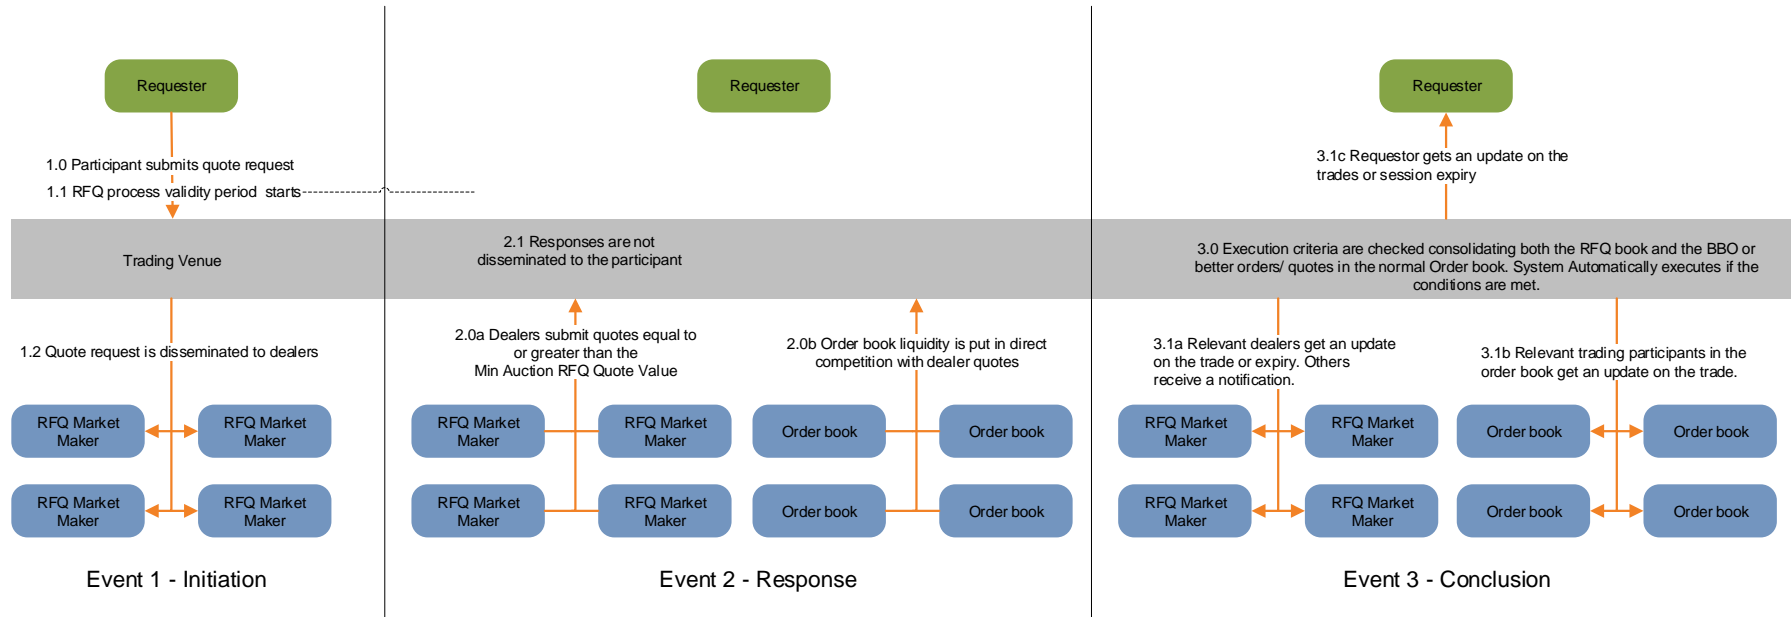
Requester

1.0 Participant submits quote request

1.1 RFQ process validity period starts

Trading Venue

1.2 Quote request is disseminated to dealers

RFQ Market Maker

RFQ Market Maker

RFQ Market Maker

RFQ Market Maker

Event 1 - Initiation

Requester

2.1 Responses are not disseminated to the participant

2.0a Dealers submit quotes equal to or greater than the Min Auction RFQ Quote Value

2.0b Order book liquidity is put in direct competition with dealer quotes

RFQ Market Maker

RFQ Market Maker

Order book

Order book

RFQ Market Maker

RFQ Market Maker

Order book

Order book

Event 2 - Response

Requester

3.1c Requestor gets an update on the trades or session expiry

3.0 Execution criteria are checked consolidating both the RFQ book and the BBO or better orders/ quotes in the normal Order book. System Automatically executes if the conditions are met.

3.1a Relevant dealers get an update on the trade or expiry. Others receive a notification.

3.1b Relevant trading participants in the order book get an update on the trade.

RFQ Market Maker

RFQ Market Maker

Order book

Order book

RFQ Market Maker

RFQ Market Maker

Order book

Order book

Event 3 - Conclusion